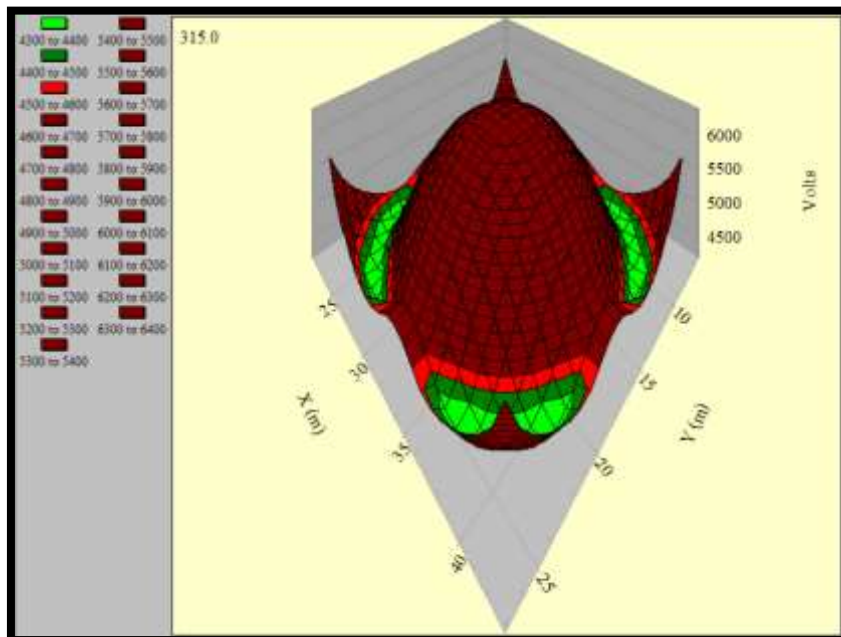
4300 to 4400
4400 to 4500
4500 to 4600
4600 to 4700
4700 to 4800
4800 to 4900
4900 to 5000
5000 to 5100
5100 to 5200
5200 to 5300
5300 to 5400
5400 to 5500
5500 to 5600
5600 to 5700
5700 to 5800
5800 to 5900
5900 to 6000
6000 to 6100
6100 to 6200
6200 to 6300
6300 to 6400

315.0

6000
5500
5000
4500
Volts

25
30
35
40
X (m)

10
15
20
25
Y (m)